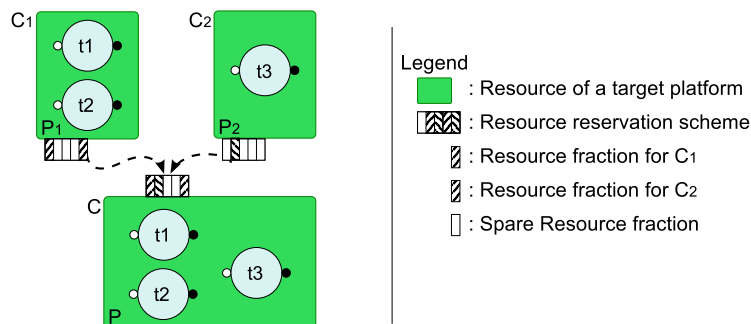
$C_1$ t1 t2 $P_1$

$C_2$ t3 $P_2$

C t1 t2 t3 P

Legend

: Resource of a target platform

: Resource reservation scheme

: Resource fraction for $C_1$

: Resource fraction for $C_2$

: Spare Resource fraction